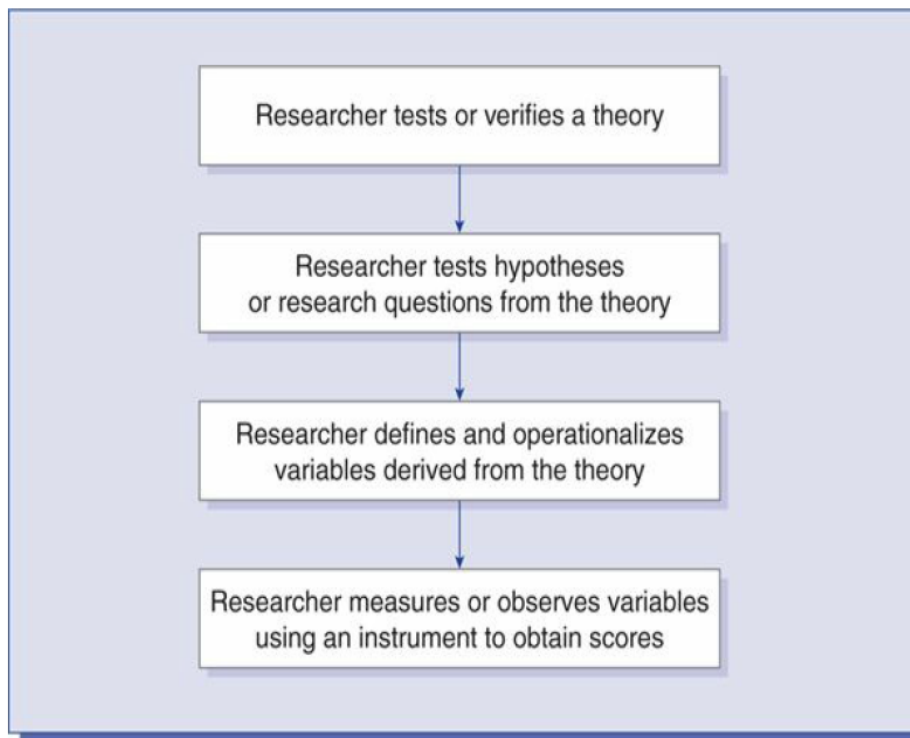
Researcher tests or verifies a theory

Researcher tests hypotheses or research questions from the theory

Researcher defines and operationalizes variables derived from the theory

Researcher measures or observes variables using an instrument to obtain scores